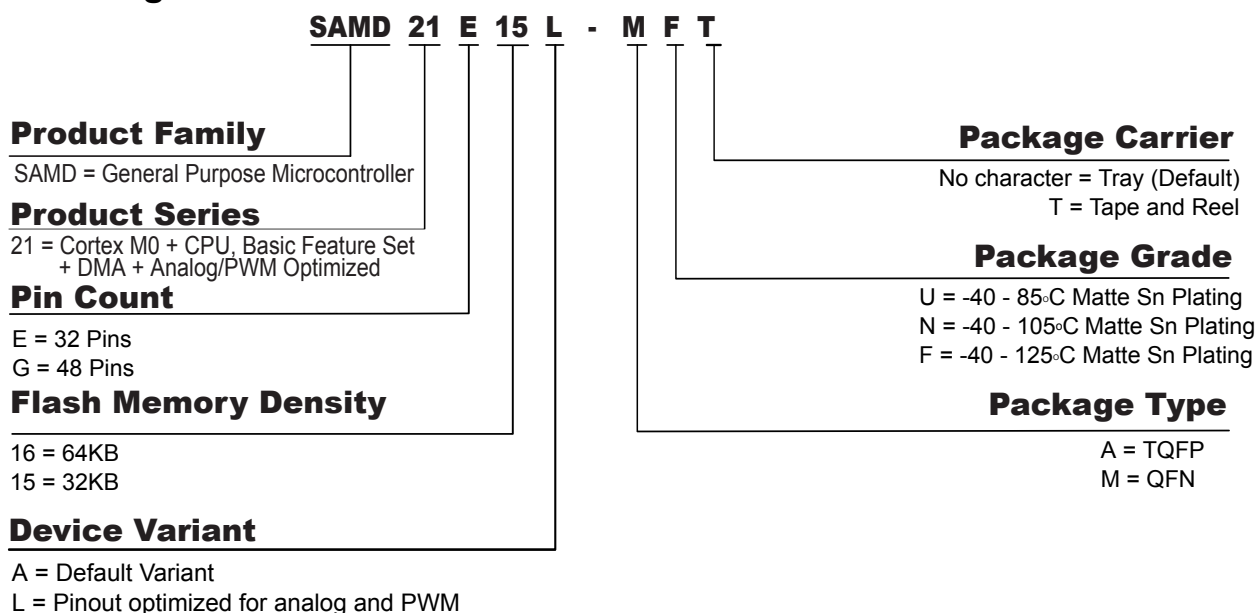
SAMD 21 E 15 L - M F T

Product Family

SAMD = General Purpose Microcontroller

Product Series

21 = Cortex M0 + CPU, Basic Feature Set + DMA + Analog/PWM Optimized

Pin Count

E = 32 Pins
G = 48 Pins

Flash Memory Density

16 = 64KB
15 = 32KB

Device Variant

A = Default Variant
L = Pinout optimized for analog and PWM

Package Carrier

No character = Tray (Default)
T = Tape and Reel

Package Grade

U = -40 - 85◦C Matte Sn Plating
N = -40 - 105◦C Matte Sn Plating
F = -40 - 125◦C Matte Sn Plating

Package Type

A = TQFP
M = QFN